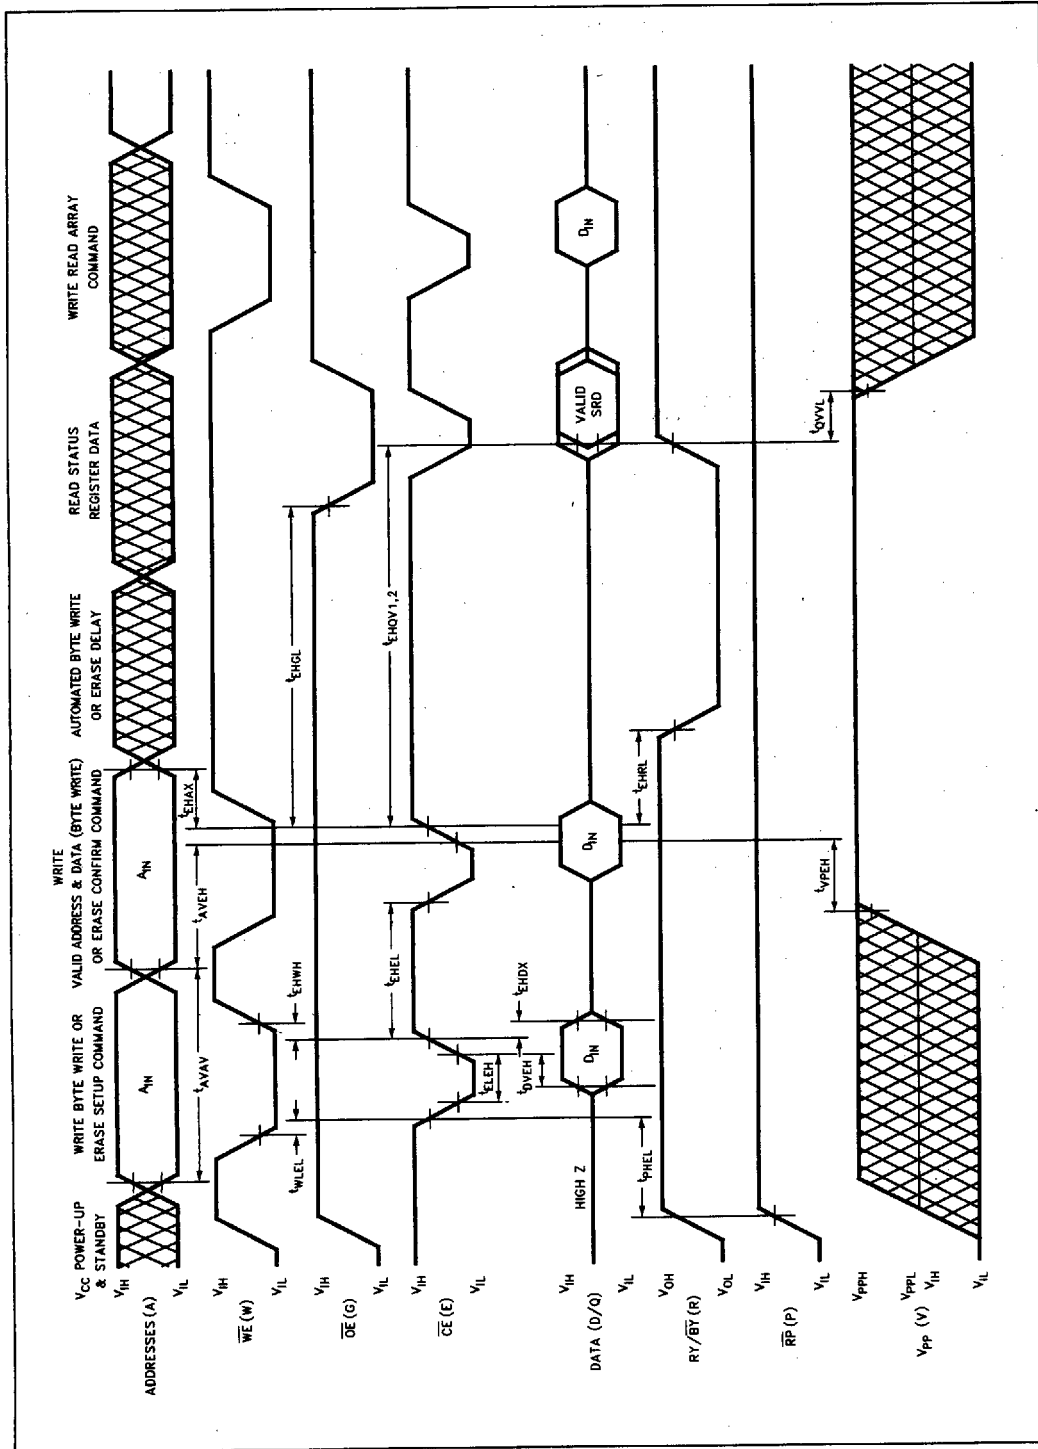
$V_{CC}$ POWER-UP & STANDBY

WRITE BYTE WRITE OR ERASE SETUP COMMAND

WRITE VALID ADDRESS & DATA (BYTE WRITE) OR ERASE CONFIRM COMMAND

AUTOMATED BYTE WRITE OR ERASE DELAY

READ STATUS REGISTER DATA

WRITE READ ARRAY COMMAND

ADDRESSES (A)
$V_{IH}$
$V_{IL}$
$A_{IN}$
$A_{IN}$
$t_{AVAV}$
$t_{AVEH}$
$t_{EHAX}$

$\overline{WE}$ (W)
$V_{IH}$
$V_{IL}$
$t_{WLEL}$
$t_{EHWH}$

$\overline{OE}$ (G)
$V_{IH}$
$V_{IL}$
$t_{EHGL}$

$\overline{CE}$ (E)
$V_{IH}$
$V_{IL}$
$t_{ELEH}$
$t_{EHEL}$
$t_{EHQV1,2}$

DATA (D/Q)
$V_{IH}$
$V_{IL}$
HIGH Z
$D_{IN}$
$D_{IN}$
VALID SRD
$D_{IN}$
$t_{DVEH}$
$t_{EHDX}$
$t_{PHEL}$

RY/$\overline{BY}$ (R)
$V_{OH}$
$V_{OL}$
$t_{EHRL}$

$\overline{RP}$ (P)
$V_{IH}$
$V_{IL}$

$V_{PP}$ (V)
$V_{PPH}$
$V_{PPL}$
$V_{IH}$
$V_{IL}$
$t_{VPEH}$
$t_{QVVL}$